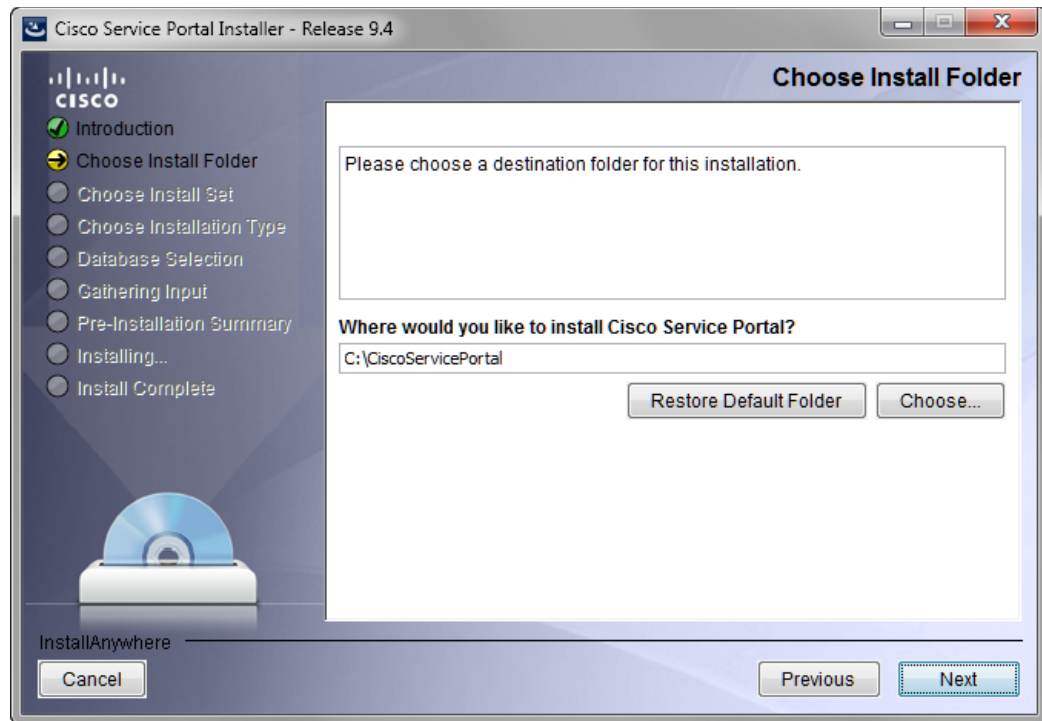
Cisco Service Portal Installer - Release 9.4

cisco

Choose Install Folder

Introduction
Choose Install Folder
Choose Install Set
Choose Installation Type
Database Selection
Gathering Input
Pre-Installation Summary
Installing...
Install Complete

Please choose a destination folder for this installation.

Where would you like to install Cisco Service Portal?

C:\CiscoServicePortal

Restore Default Folder

Choose...

InstallAnywhere

Cancel

Previous

Next